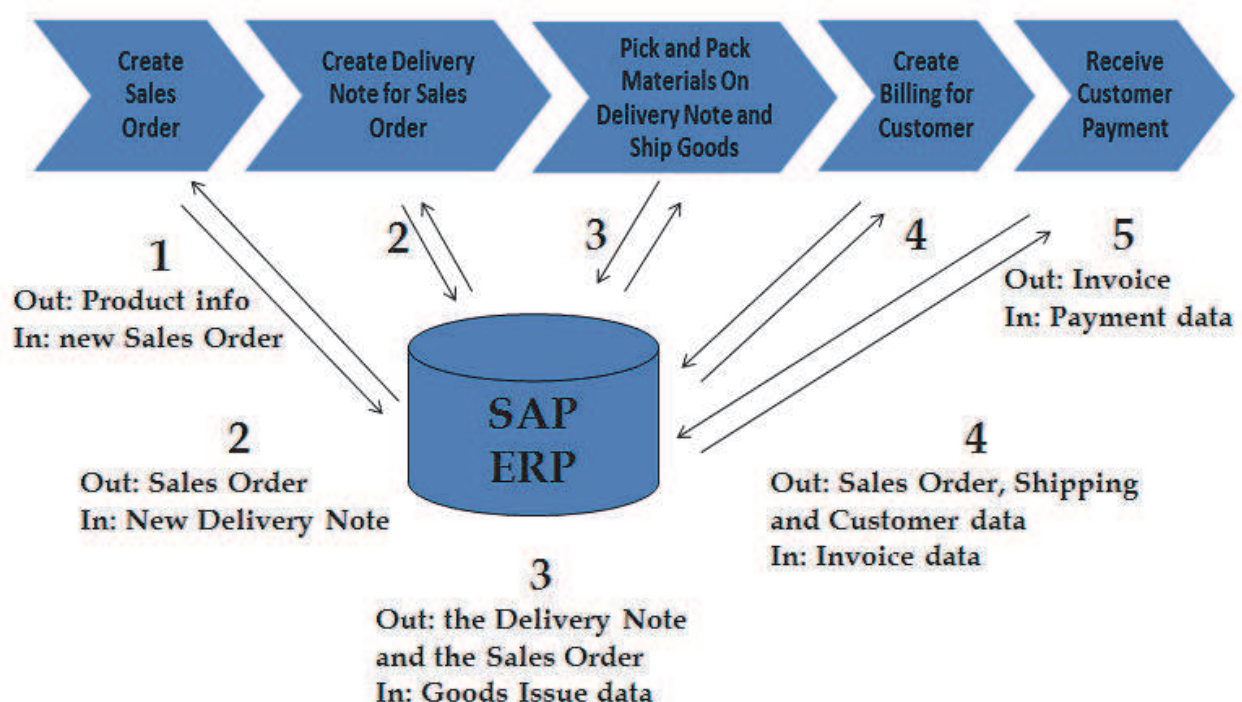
Create Sales Order

Create Delivery Note for Sales Order

Pick and Pack Materials On Delivery Note and Ship Goods

Create Billing for Customer

Receive Customer Payment

2

3

4

1
Out: Product info
In: new Sales Order

5
Out: Invoice
In: Payment data

SAP ERP

2
Out: Sales Order
In: New Delivery Note

4
Out: Sales Order, Shipping and Customer data
In: Invoice data

3
Out: the Delivery Note and the Sales Order
In: Goods Issue data